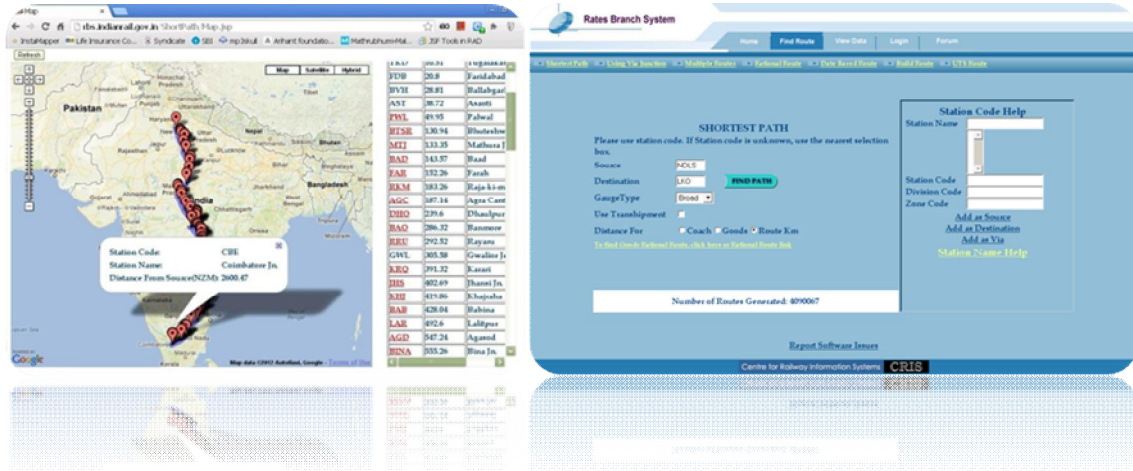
Map

rbs.indianrail.gov.in/ShortPath/Map.jsp

InstaMapper Life Insurance Co... Syndicate SBI mp3skull Arihant foundatio... Mathrubhumi Mal... JSF Tools in RAD

Refresh

Map Satellite Hybrid

Pakistan

Nepal

Bhutan

Bangladesh

India

Station Code: CBE
Station Name: Coimbatore Jn.
Distance From Source(NZM): 2600.47

Map data ©2012 AutoNavi, Google - Terms of Use

| | | |
|---|---|---|
| TKD | 10.51 | Tughlakab |
| FDB | 20.8 | Faridabad |
| BVH | 28.81 | Ballabgar |
| AST | 38.72 | Asaoti |
| PWL | 49.95 | Palwal |
| BTSR | 130.94 | Bhuteshw |
| MTJ | 133.35 | Mathura J |
| BAD | 143.57 | Baad |
| FAR | 152.26 | Farah |
| RKM | 183.26 | Raja-ki-m |
| AGC | 187.14 | Agra Cant |
| DHO | 239.6 | Dhaulpur |
| BAO | 286.32 | Banmore |
| RRU | 292.52 | Rayaru |
| GWL | 305.58 | Gwalior Jn |
| KRQ | 391.32 | Karari |
| JHS | 402.69 | Jhansi Jn. |
| KHJ | 415.06 | Khajraha |
| BAB | 428.04 | Babina |
| LAR | 492.6 | Lalitpur |
| AGD | 547.24 | Agasod |
| BINA | 555.26 | Bina Jn. |

Rates Branch System

Home Find Route View Data Login Forum

Shortest Path Using Via Junction Multiple Routes Rational Route Date Based Route Build Route UTS Route

SHORTEST PATH
Please use station code. If Station code is unknown, use the nearest selection box.
Source NDLS
Destination LKO FIND PATH
GaugeType Broad
Use Transhipment
Distance For Coach Goods Route Km
To find Goods Rational Route, click here to Rational Route link

Number of Routes Generated: 4090067

Station Code Help
Station Name
Station Code
Division Code
Zone Code
Add as Source
Add as Destination
Add as Via
Station Name Help

Report Software Issues

Centre for Railway Information Systems CRIS